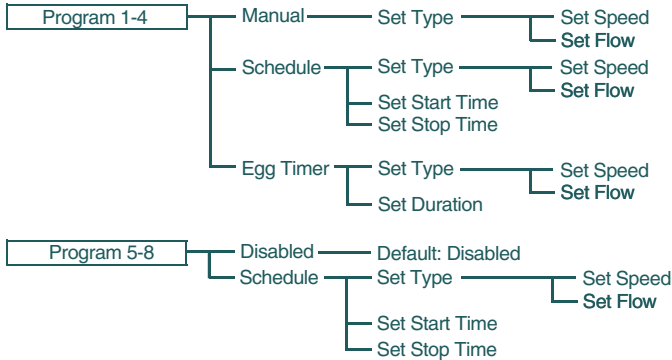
Program 1-4
Manual
Set Type
Set Speed
Set Flow
Schedule
Set Type
Set Speed
Set Flow
Set Start Time
Set Stop Time
Egg Timer
Set Type
Set Speed
Set Flow
Set Duration

Program 5-8
Disabled
Default: Disabled
Schedule
Set Type
Set Speed
Set Flow
Set Start Time
Set Stop Time